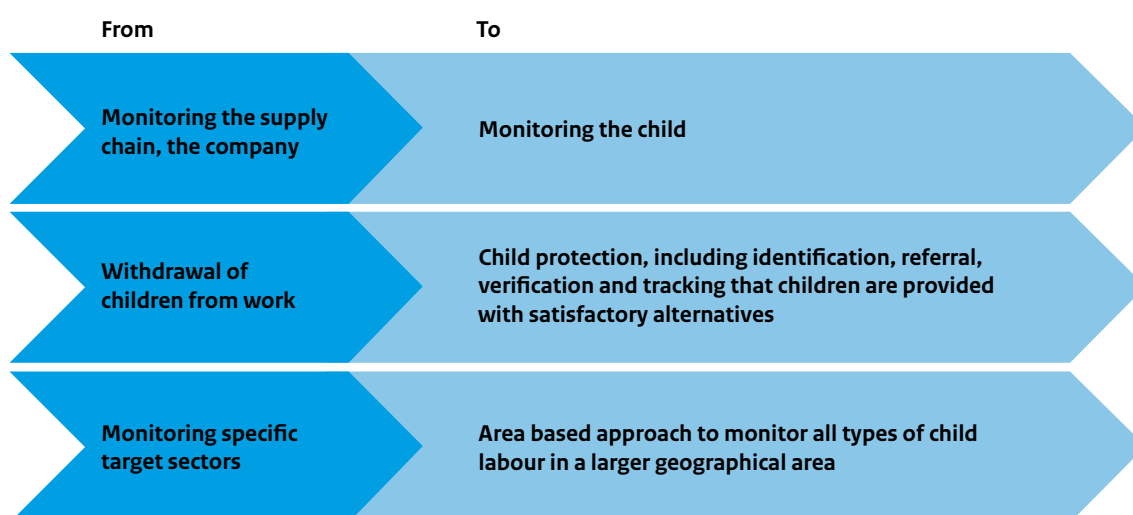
From

To

Monitoring the supply chain, the company

Monitoring the child

Withdrawal of children from work

Child protection, including identification, referral, verification and tracking that children are provided with satisfactory alternatives

Monitoring specific target sectors

Area based approach to monitor all types of child labour in a larger geographical area